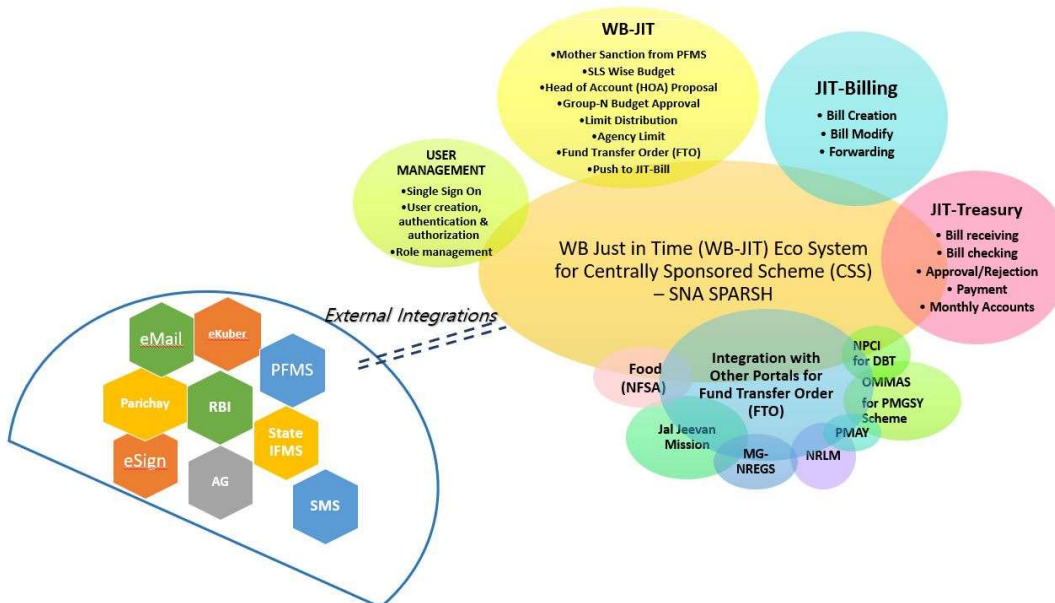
WB-JIT
•Mother Sanction from PFMS
•SLS Wise Budget
•Head of Account (HOA) Proposal
•Group-N Budget Approval
•Limit Distribution
•Agency Limit
•Fund Transfer Order (FTO)
•Push to JIT-Bill

JIT-Billing
• Bill Creation
• Bill Modify
• Forwarding

USER MANAGEMENT
•Single Sign On
•User creation, authentication & authorization
•Role management

WB Just in Time (WB-JIT) Eco System for Centrally Sponsored Scheme (CSS) – SNA SPARSH

JIT-Treasury
• Bill receiving
• Bill checking
• Approval/Rejection
• Payment
• Monthly Accounts

External Integrations

eMail
eKuber
PFMS
Parichay
RBI
State IFMS
eSign
AG
SMS

Food (NFSA)

Integration with Other Portals for Fund Transfer Order (FTO)

NPCI for DBT

OMMAS for PMGSY Scheme

Jal Jeevan Mission

MG-NREGS

NRLM

PMAY